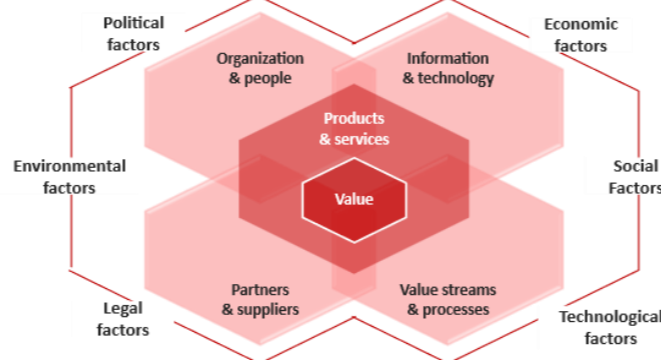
Political factors

Economic factors

Organization & people

Information & technology

Products & services

Environmental factors

Social Factors

Value

Legal factors

Partners & suppliers

Value streams & processes

Technological factors